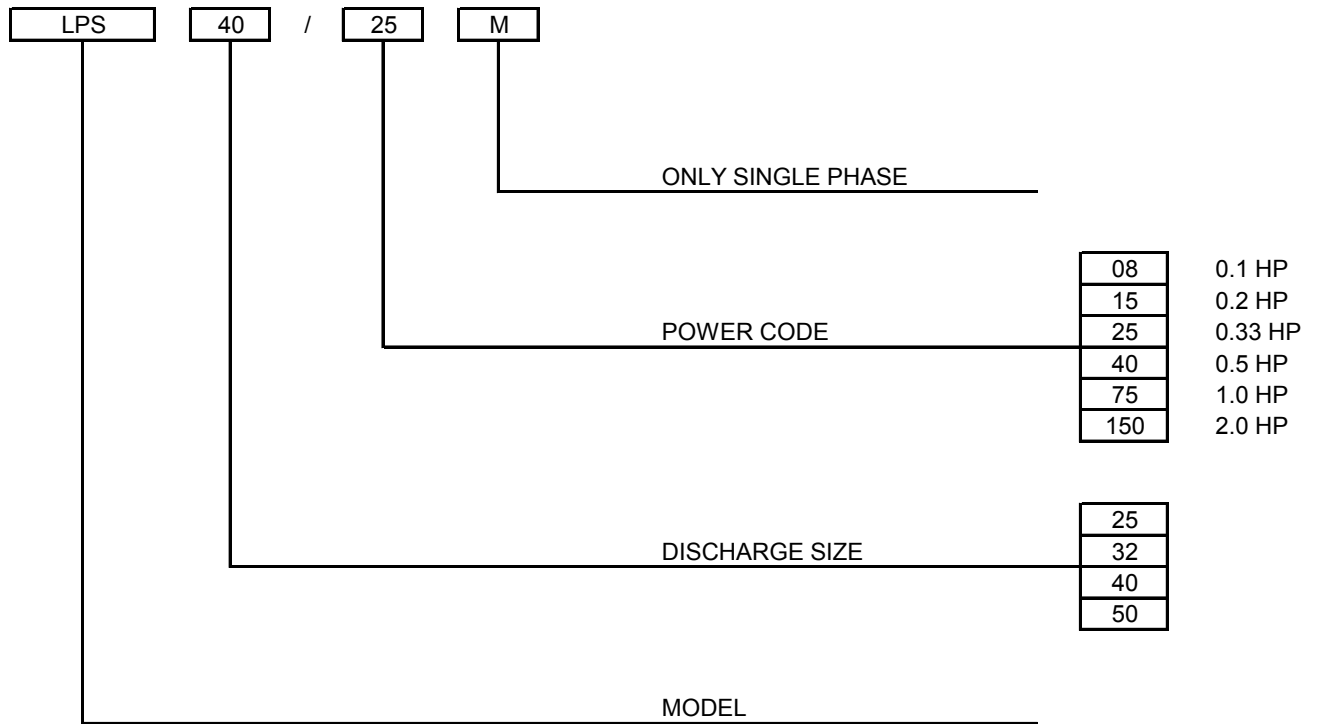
LPS 40 / 25 M

ONLY SINGLE PHASE

POWER CODE

| | |
|---|---|
| 08 | 0.1 HP |
| 15 | 0.2 HP |
| 25 | 0.33 HP |
| 40 | 0.5 HP |
| 75 | 1.0 HP |
| 150 | 2.0 HP |

DISCHARGE SIZE

| |
|---|
| 25 |
| 32 |
| 40 |
| 50 |

MODEL